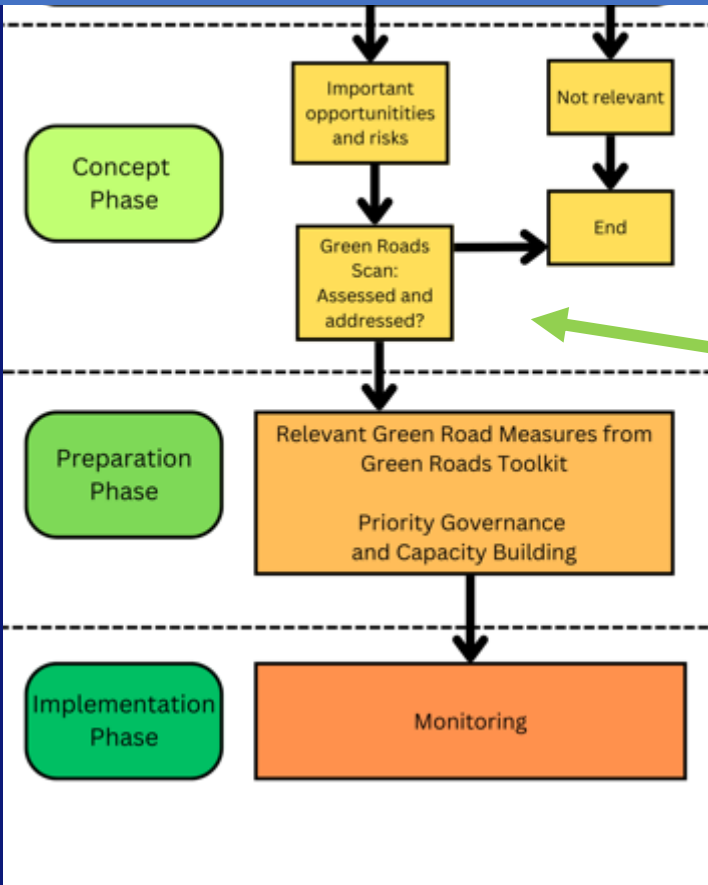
Concept Phase

Important opportunitities and risks

Not relevant

Green Roads Scan: Assessed and addressed?

End

Preparation Phase

Relevant Green Road Measures from Green Roads Toolkit

Priority Governance and Capacity Building

Implementation Phase

Monitoring